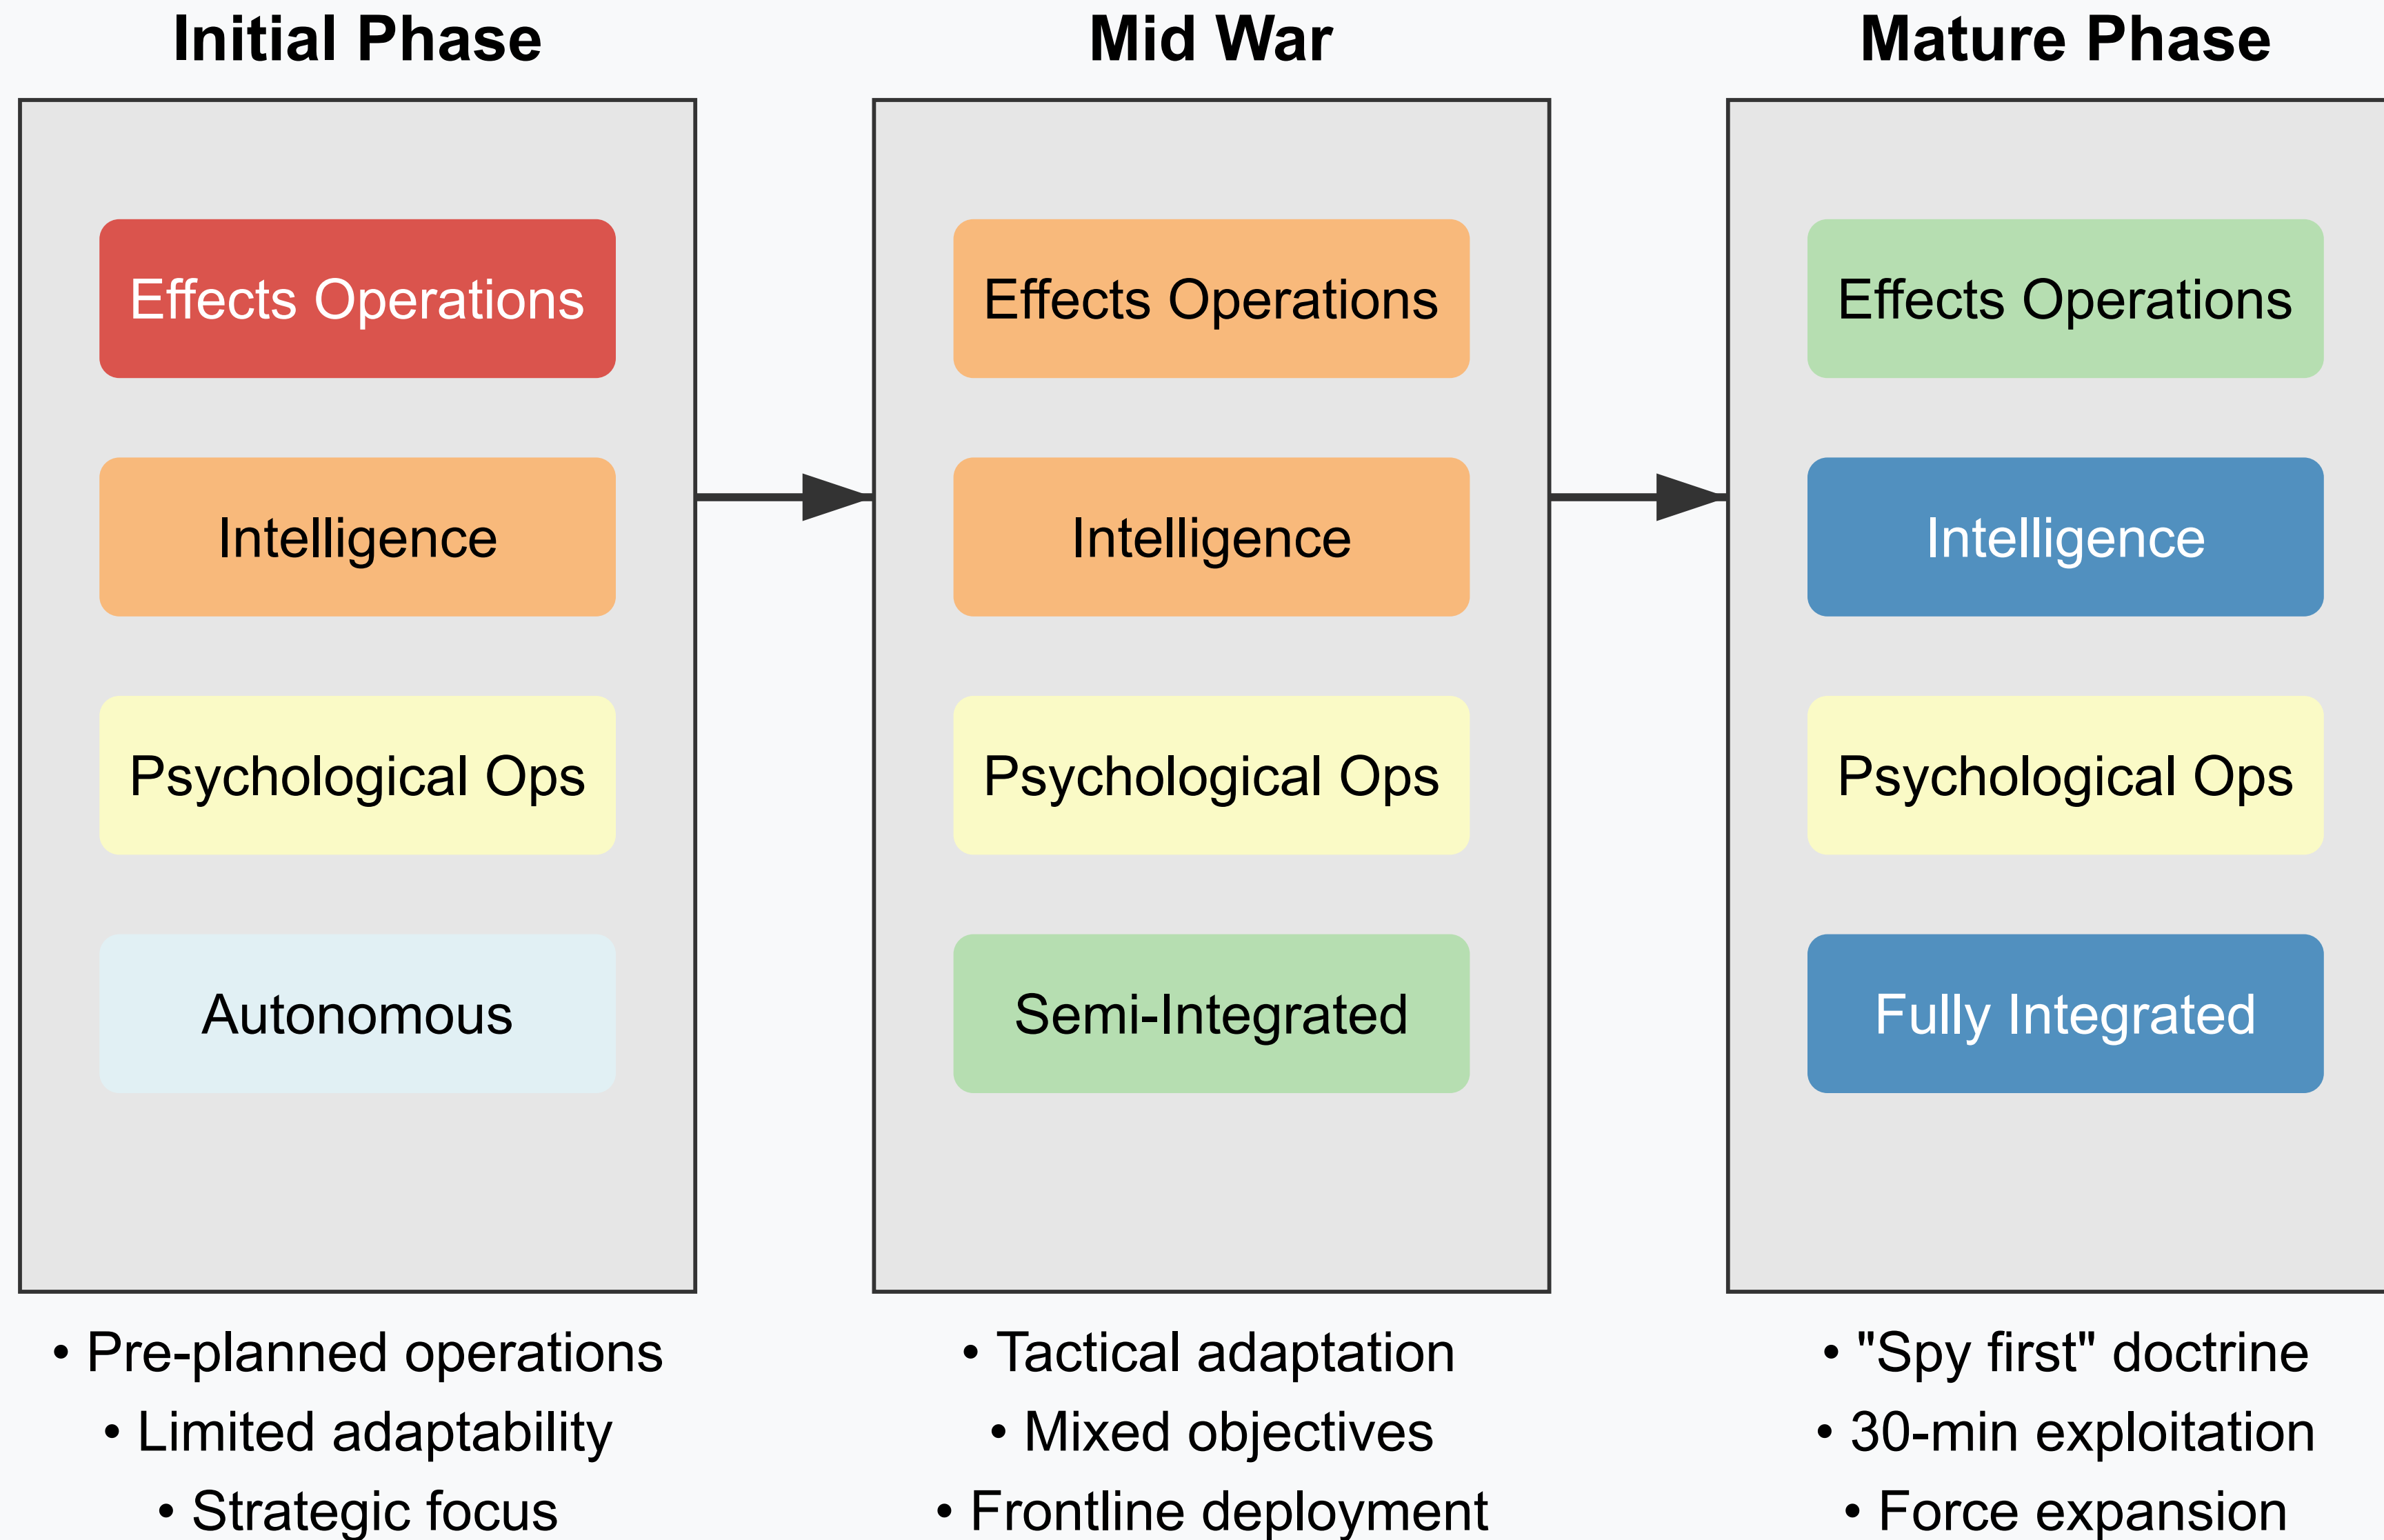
Initial Phase

Effects Operations

Intelligence

Psychological Ops

Autonomous

• Pre-planned operations
• Limited adaptability
• Strategic focus

Mid War

Effects Operations

Intelligence

Psychological Ops

Semi-Integrated

• Tactical adaptation
• Mixed objectives
• Frontline deployment

Mature Phase

Effects Operations

Intelligence

Psychological Ops

Fully Integrated

• "Spy first" doctrine
• 30-min exploitation
• Force expansion